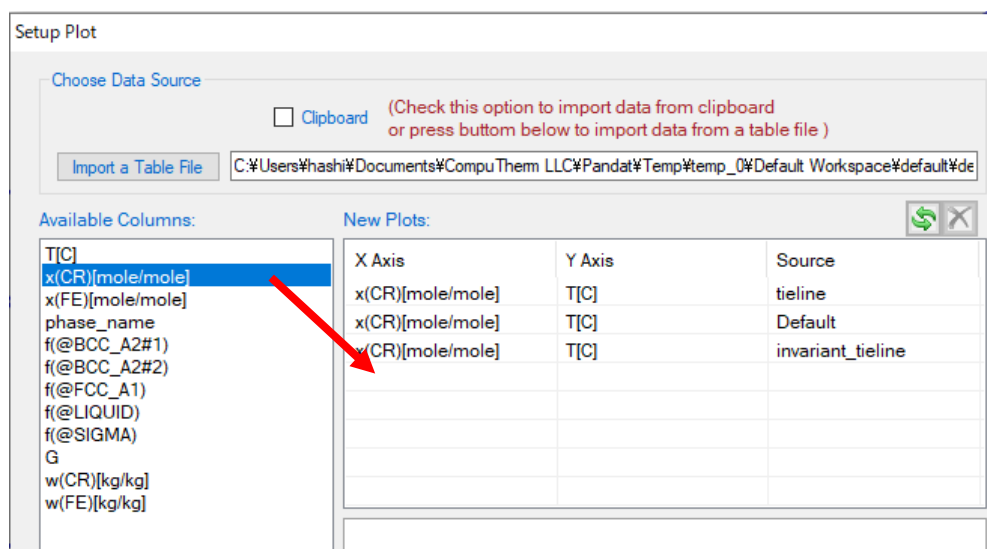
Setup Plot

Choose Data Source

Clipboard (Check this option to import data from clipboard or press buttom below to import data from a table file )

Import a Table File C:¥Users¥hashi¥Documents¥CompuTherm LLC¥Pandat¥Temp¥temp_0¥Default Workspace¥default¥de

Available Columns:

T[C]
x(CR)[mole/mole]
x(FE)[mole/mole]
phase_name
f(@BCC_A2#1)
f(@BCC_A2#2)
f(@FCC_A1)
f(@LIQUID)
f(@SIGMA)
G
w(CR)[kg/kg]
w(FE)[kg/kg]

New Plots:

| X Axis | Y Axis | Source |
|---|---|---|
| x(CR)[mole/mole] | T[C] | tieline |
| x(CR)[mole/mole] | T[C] | Default |
| x(CR)[mole/mole] | T[C] | invariant_tieline |